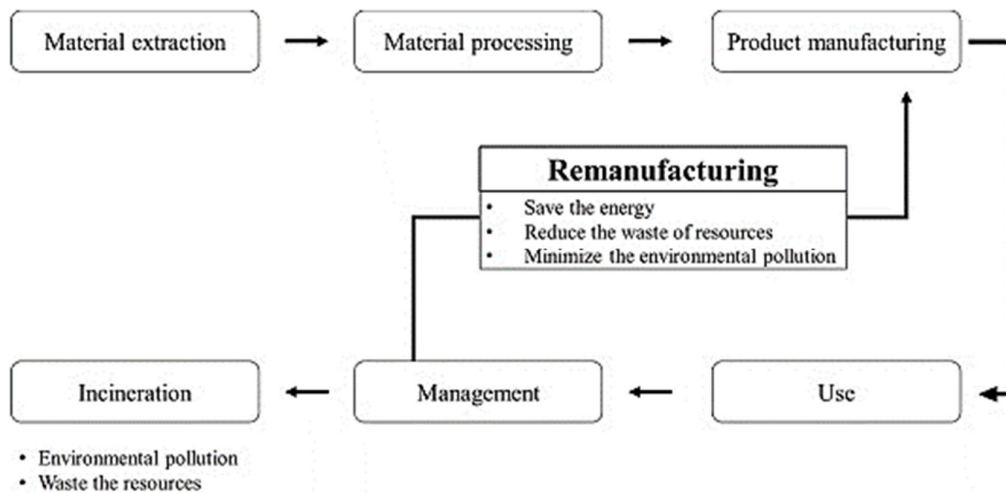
Material extraction

Material processing

Product manufacturing

Remanufacturing

- Save the energy
- Reduce the waste of resources
- Minimize the environmental pollution

Incineration

Management

Use

- Environmental pollution
- Waste the resources